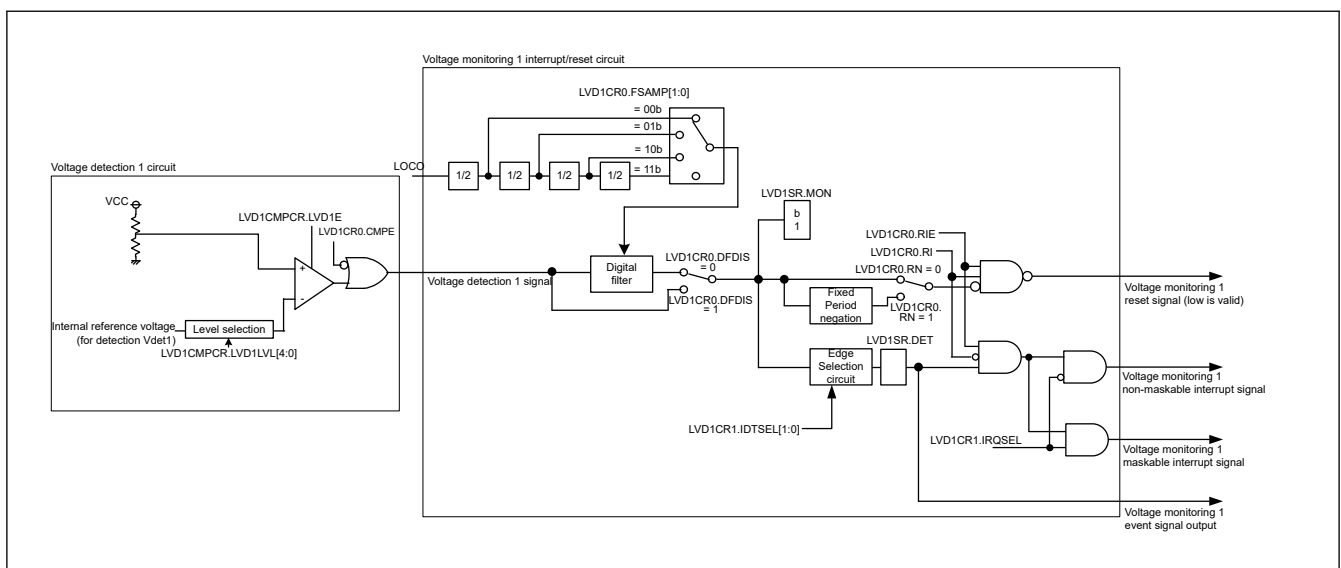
Voltage monitoring 1 interrupt/reset circuit

LVD1CR0.FSAMP[1:0]

= 00b

= 01b

= 10b

= 11b

LOCO

1/2

1/2

1/2

1/2

Voltage detection 1 circuit

VCC

LVD1CMPCR.LVD1E

LVD1CR0.CMPE

+

-

Internal reference voltage (for detection Vdet1)

Level selection

LVD1CMPCR.LVD1LVL[4:0]

Voltage detection 1 signal

Digital filter

LVD1CR0.DFDIS = 0

LVD1CR0.DFDIS = 1

LVD1SR.MON

b 1

LVD1CR0.RIE

LVD1CR0.RI

LVD1CR0.RN = 0

Fixed Period negation

LVD1CR0. RN = 1

Voltage monitoring 1 reset signal (low is valid)

LVD1SR.DET

Edge Selection circuit

Voltage monitoring 1 non-maskable interrupt signal

LVD1CR1.IDTSEL[1:0]

LVD1CR1.IRQSEL

Voltage monitoring 1 maskable interrupt signal

Voltage monitoring 1 event signal output